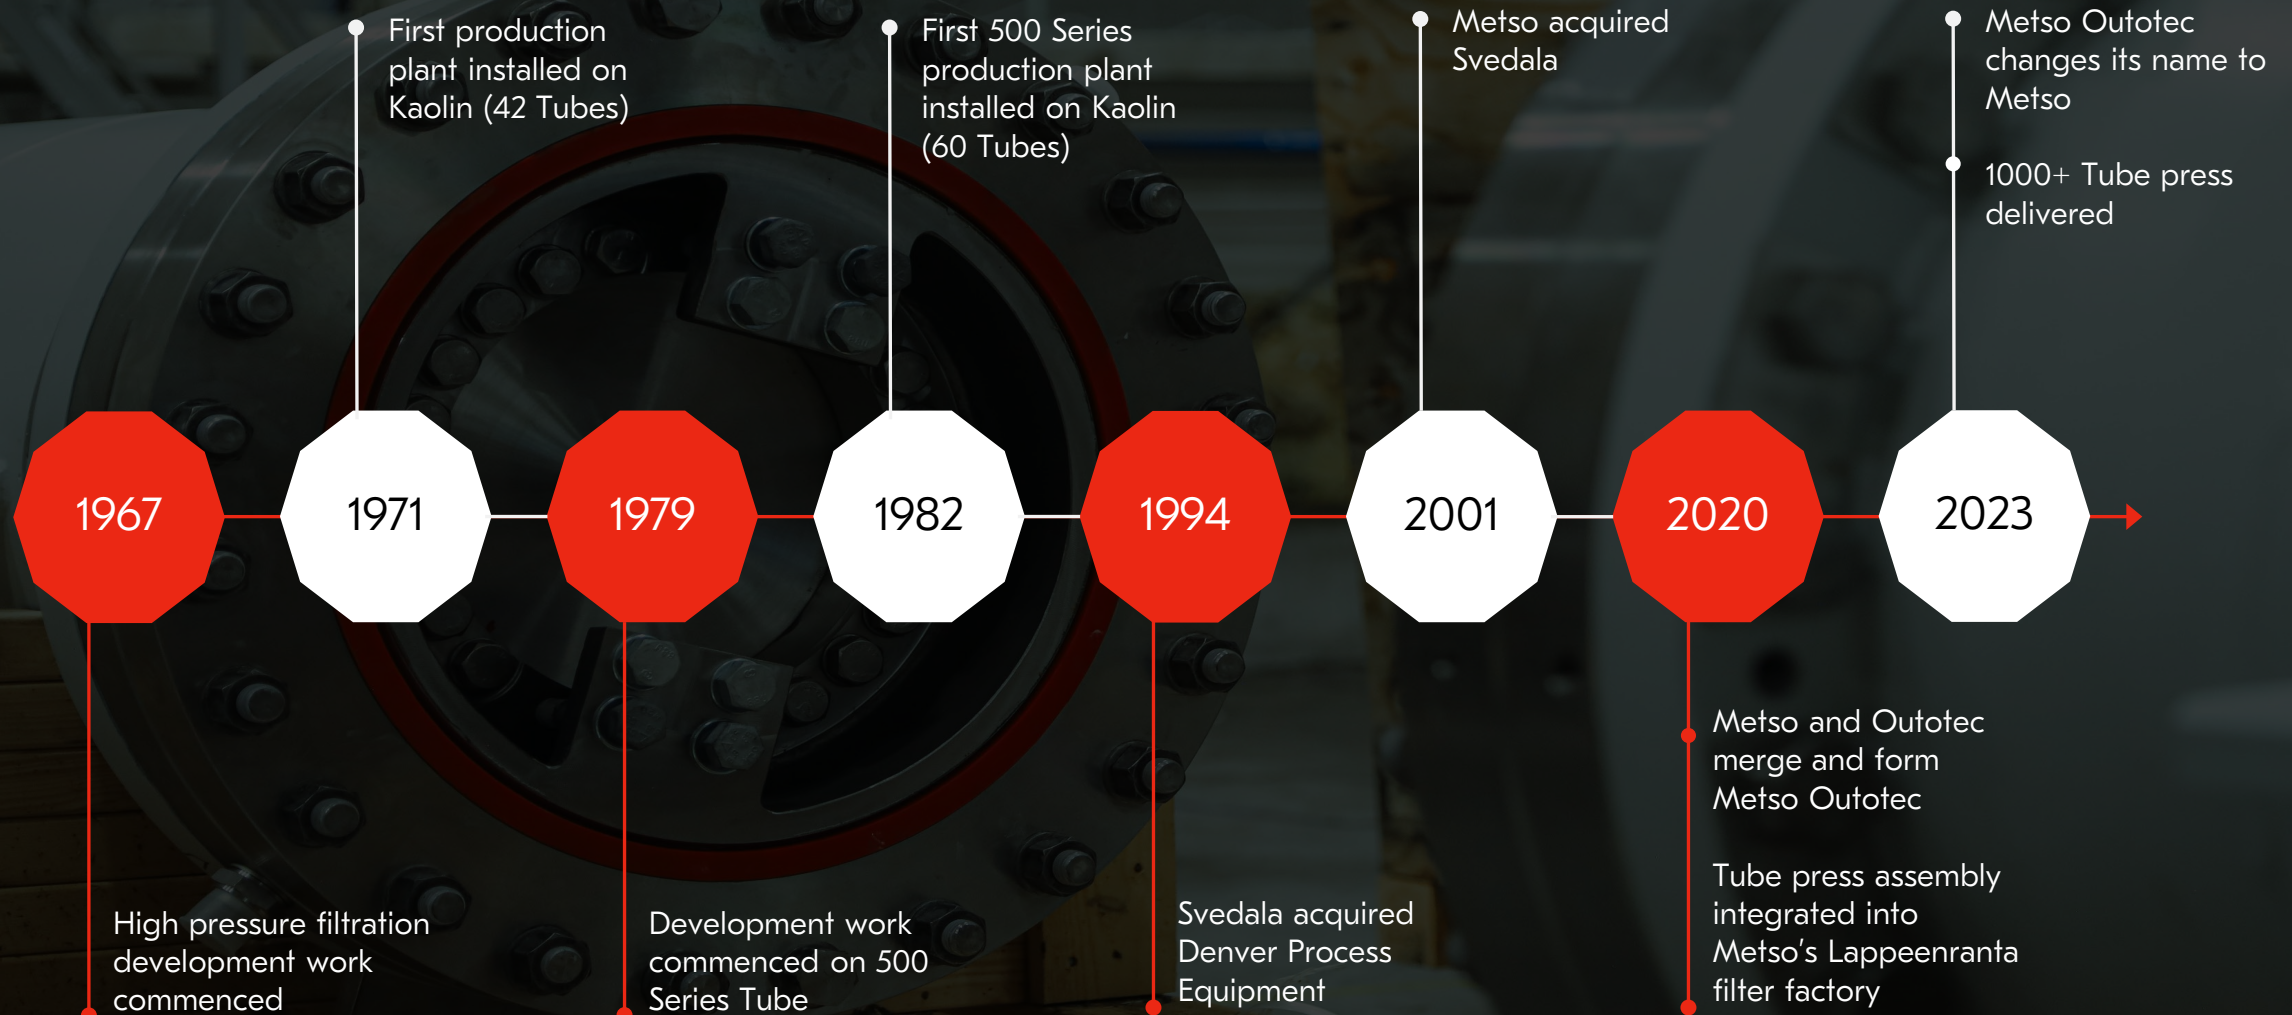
First production plant installed on Kaolin (42 Tubes)

First 500 Series production plant installed on Kaolin (60 Tubes)

Metso acquired Svedala

Metso Outotec changes its name to Metso

1000+ Tube press delivered

1967

1971

1979

1982

1994

2001

2020

2023

High pressure filtration development work commenced

Development work commenced on 500 Series Tube

Svedala acquired Denver Process Equipment

Metso and Outotec merge and form Metso Outotec

Tube press assembly integrated into Metso's Lappeenranta filter factory